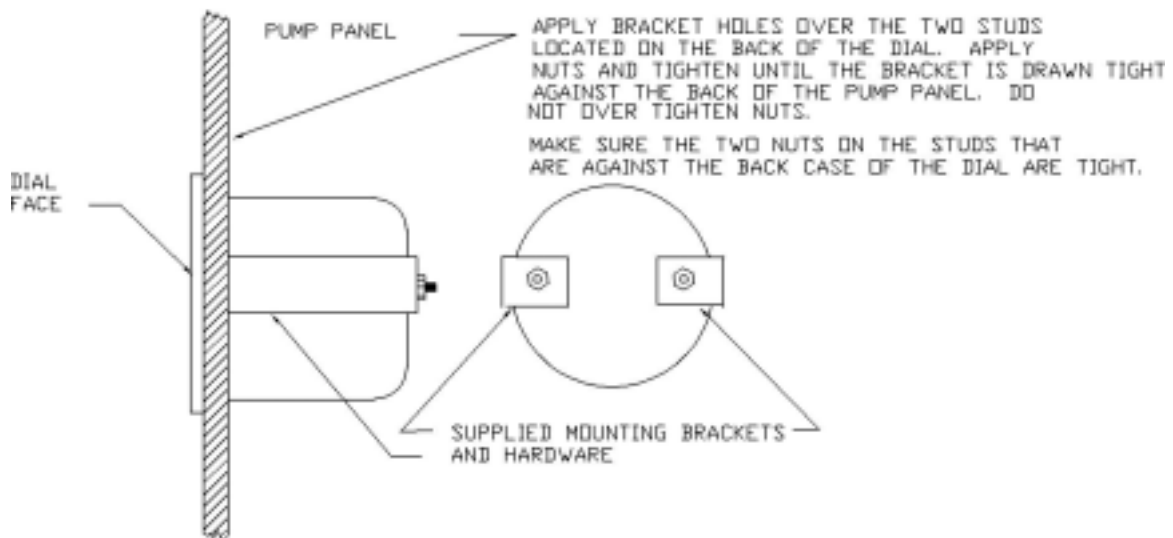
PUMP PANEL

APPLY BRACKET HOLES OVER THE TWO STUDS LOCATED ON THE BACK OF THE DIAL. APPLY NUTS AND TIGHTEN UNTIL THE BRACKET IS DRAWN TIGHT AGAINST THE BACK OF THE PUMP PANEL. DO NOT OVER TIGHTEN NUTS.

MAKE SURE THE TWO NUTS ON THE STUDS THAT ARE AGAINST THE BACK CASE OF THE DIAL ARE TIGHT.

DIAL FACE

SUPPLIED MOUNTING BRACKETS AND HARDWARE